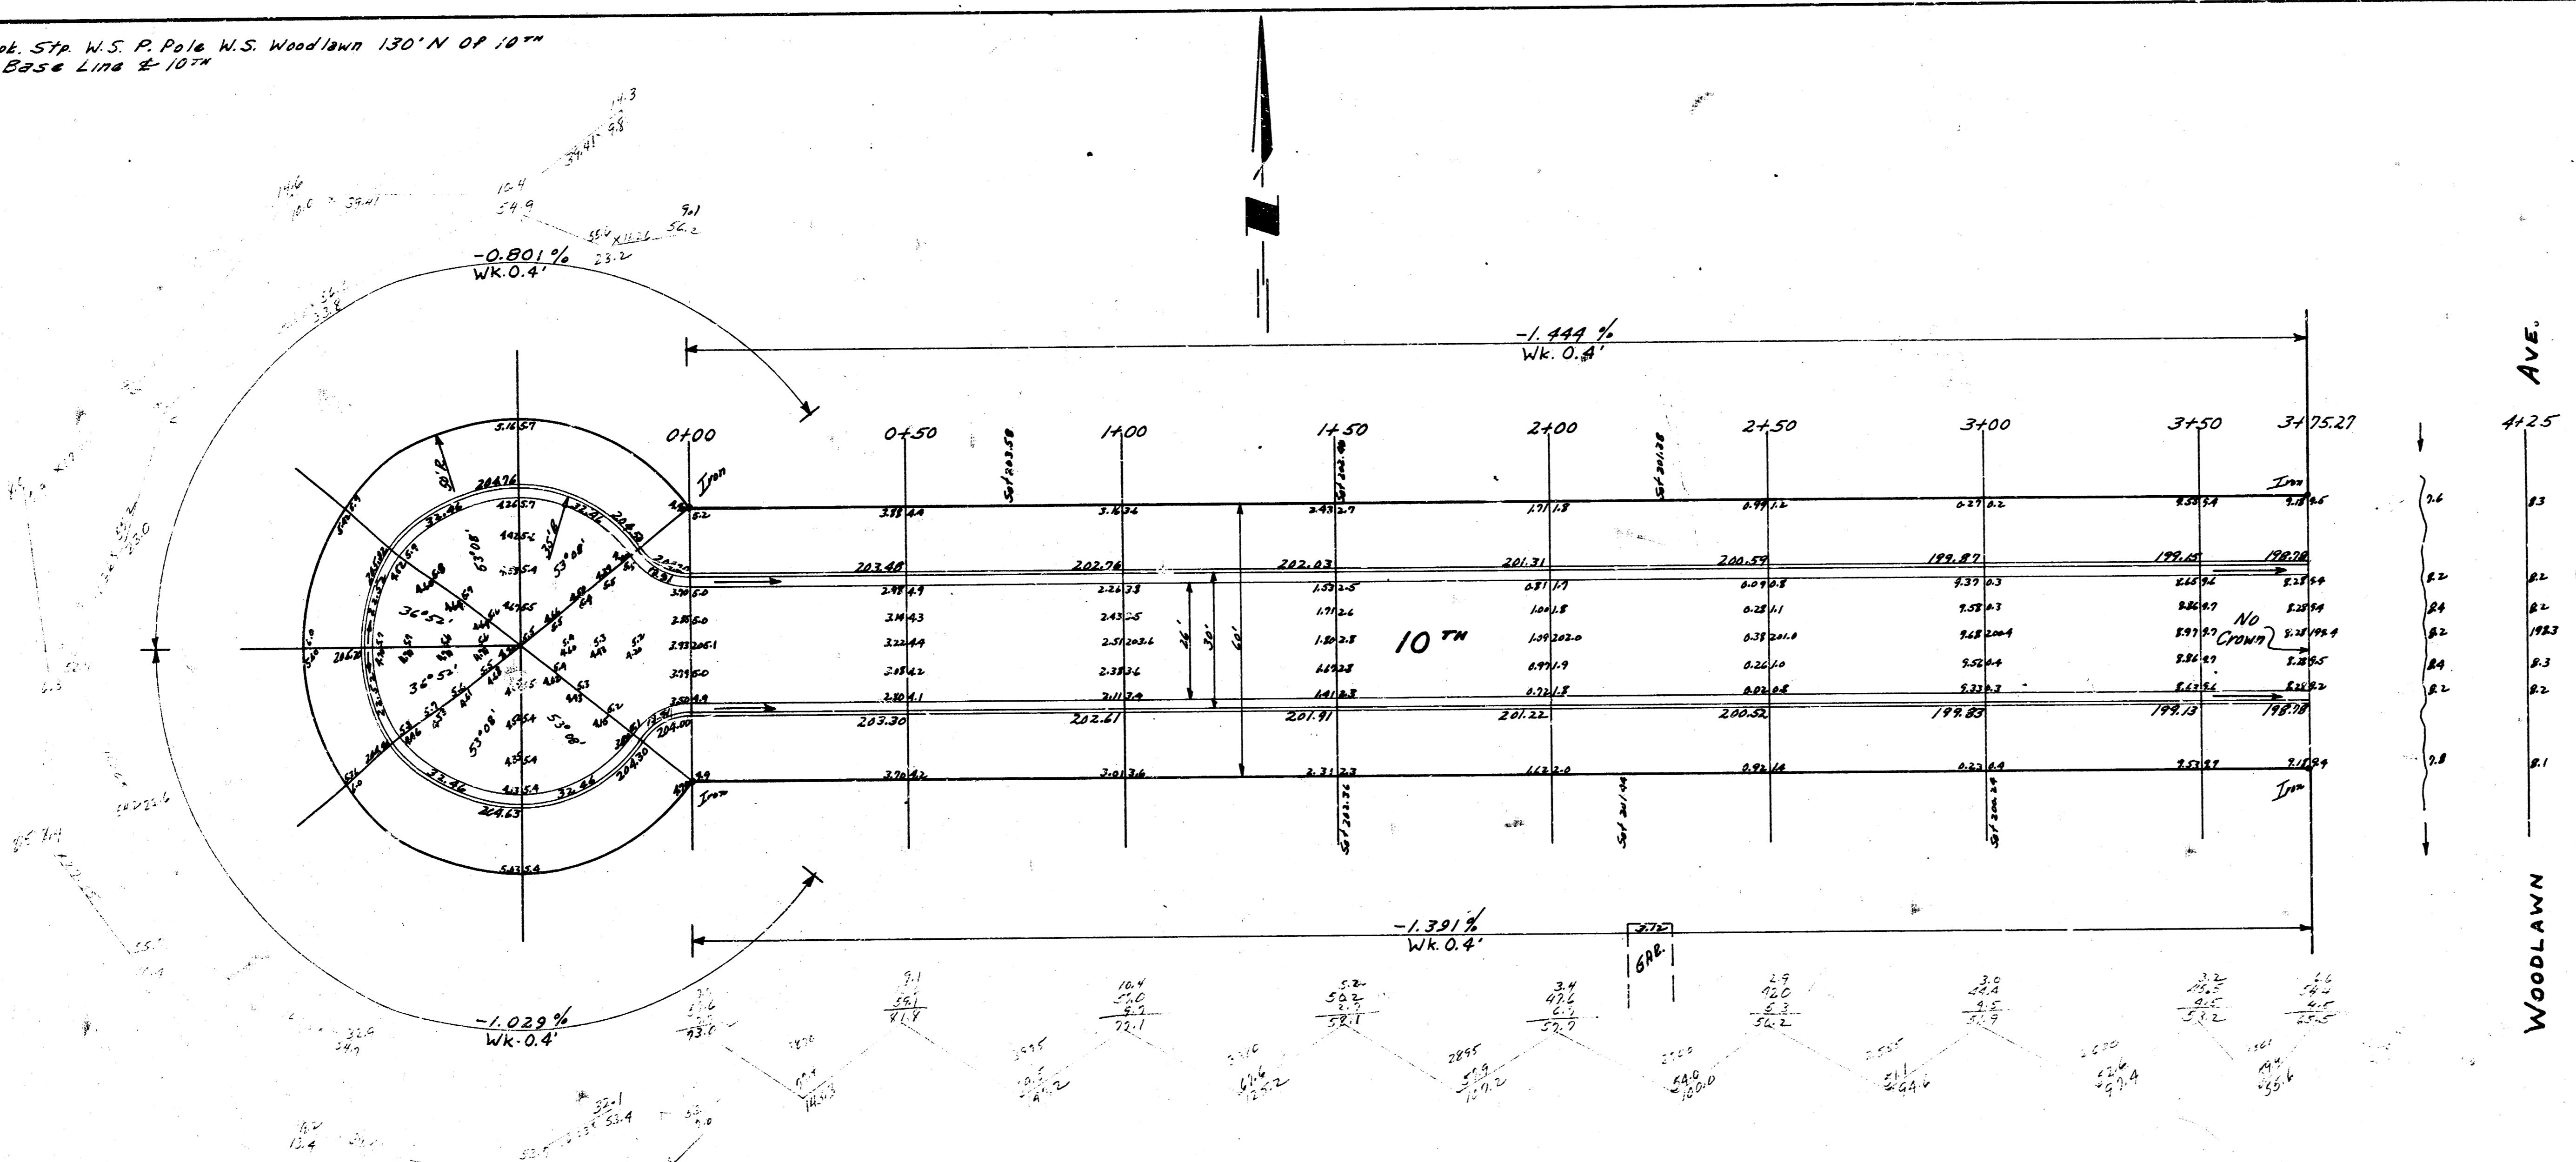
ok. Stp. W.S. P. Pole W.S. Woodlawn 130' N of 10TH
Base Line ℄ 10TH

-0.801%
WK. 0.4'

-1.444%
Wk. 0.4'

0+00
0+50
1+00
1+50
2+00
2+50
3+00
3+50
3+75.27
4+25

Iron
Iron
Iron
Iron

203.48
202.76
202.03
201.31
200.59
199.87
199.15
198.78

203.30
202.61
201.91
201.22
200.52
199.83
199.13
198.78

10TH

No Crown

26'
30'
60'

36°52'
36°52'
53°08'
53°08'
53°08'
53°08'

204.76
204.63
32.46
32.46
32.46
32.46

-1.391%
Wk. 0.4'

-1.029%
Wk-0.4'

GAR.

AVE.

WOODLAWN